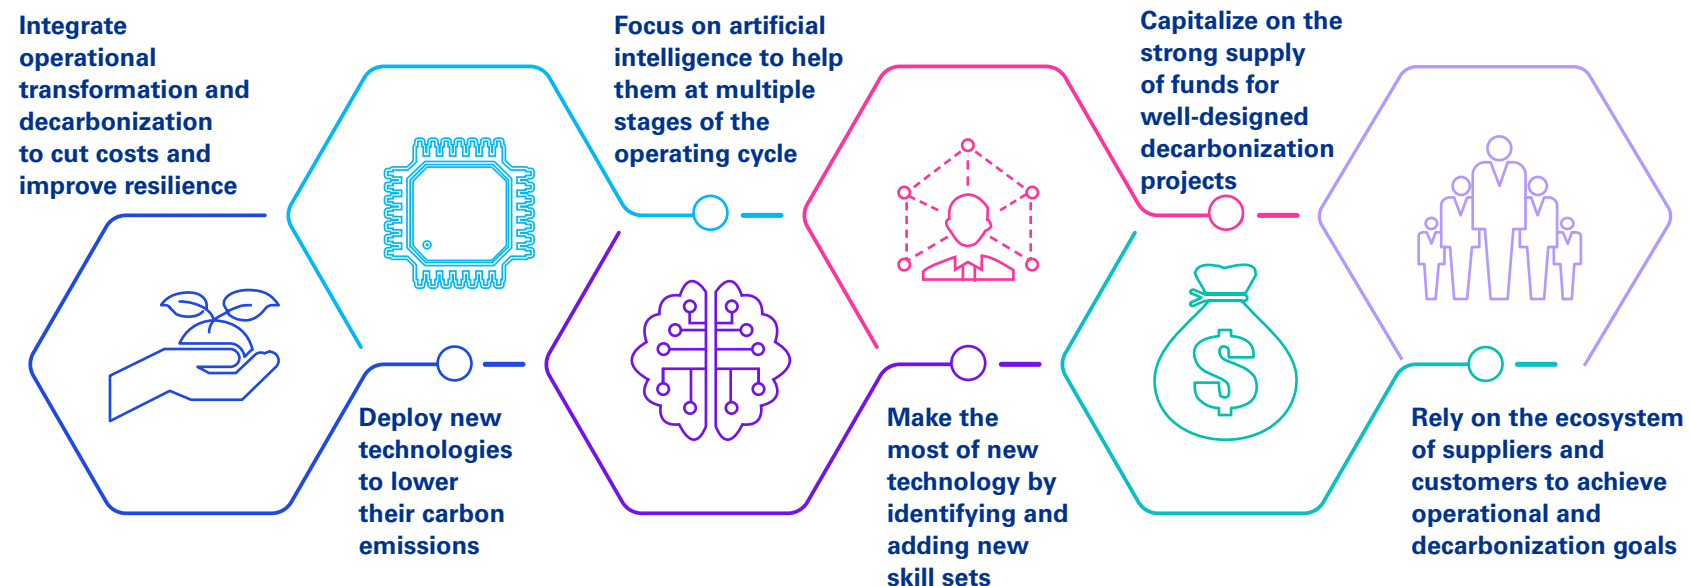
Integrate operational transformation and decarbonization to cut costs and improve resilience

Deploy new technologies to lower their carbon emissions

Focus on artificial intelligence to help them at multiple stages of the operating cycle

Make the most of new technology by identifying and adding new skill sets

Capitalize on the strong supply of funds for well-designed decarbonization projects

Rely on the ecosystem of suppliers and customers to achieve operational and decarbonization goals